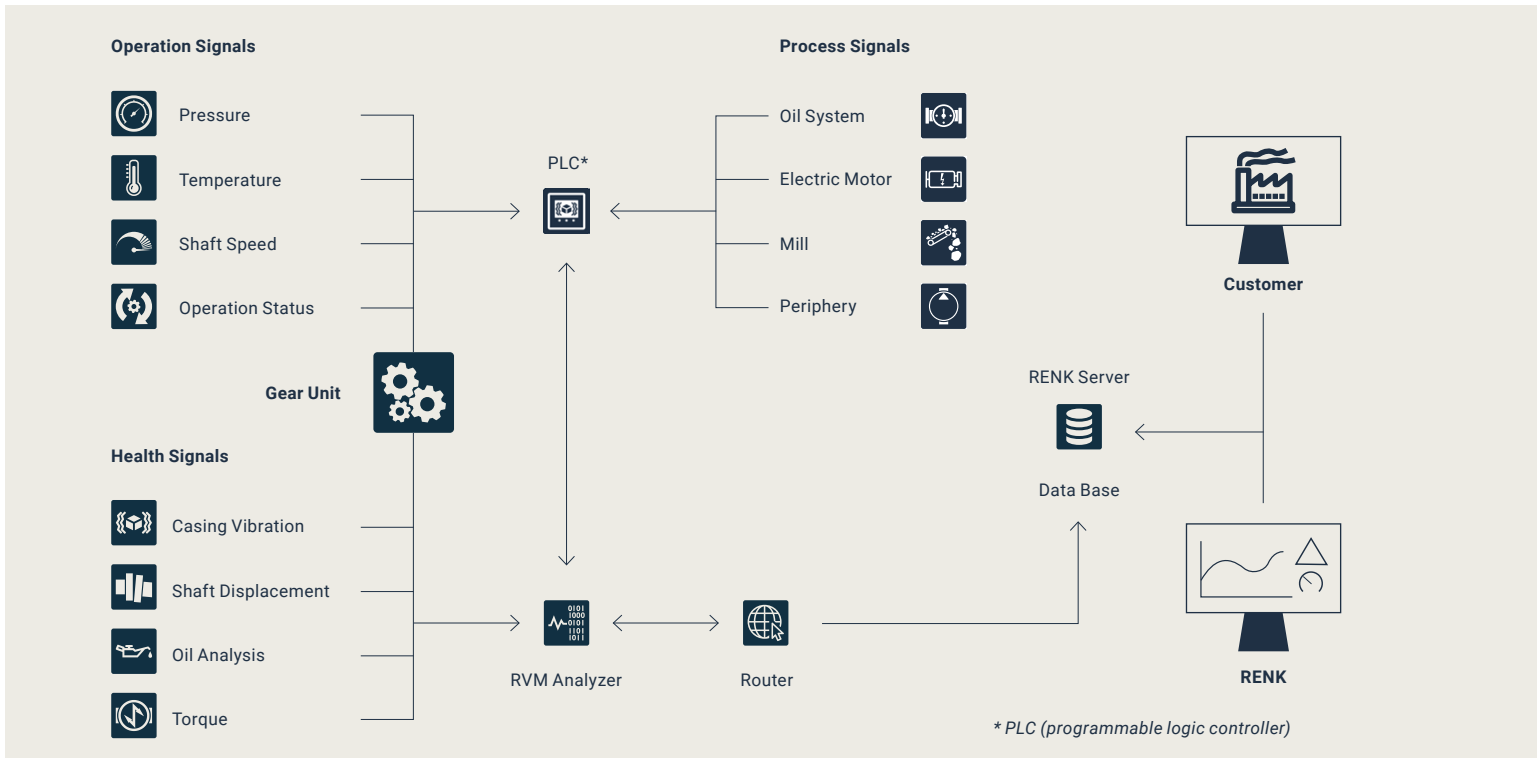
Operation Signals

Pressure

Temperature

Shaft Speed

Operation Status

Gear Unit

Health Signals

Casing Vibration

Shaft Displacement

Oil Analysis

Torque

PLC*

Process Signals

Oil System

Electric Motor

Mill

Periphery

Customer

RENK Server

Data Base

RVM Analyzer

Router

RENK

* PLC (programmable logic controller)